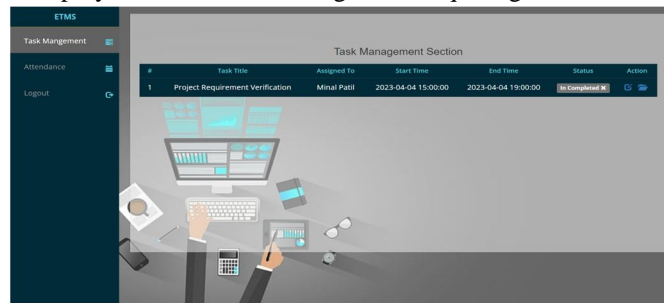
ETMS

Task Mangement

Attendance

Logout

Task Management Section

| # | Task Title | Assigned To | Start Time | End Time | Status | Action |
|---|---|---|---|---|---|---|
| 1 | Project Requirement Verification | Minal Patil | 2023-04-04 15:00:00 | 2023-04-04 19:00:00 | In Completed ✖ | |